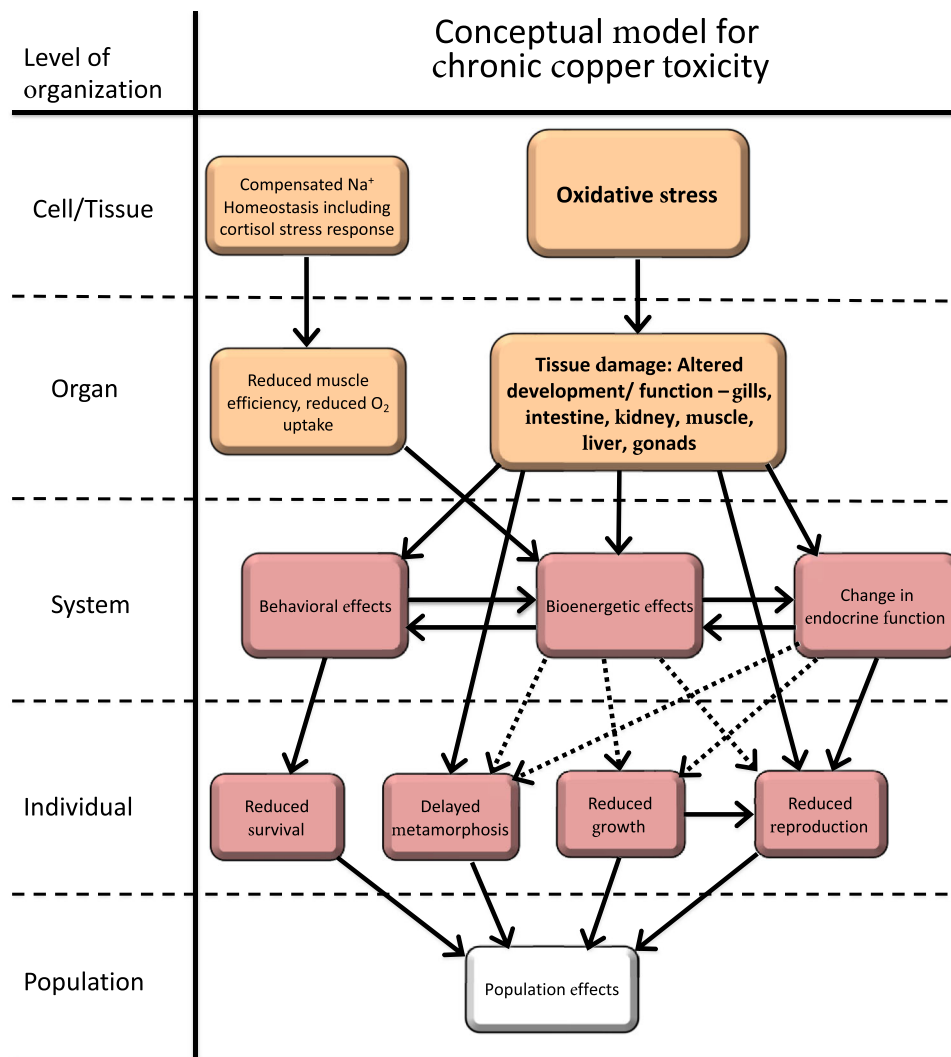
Level of organization

Conceptual model for chronic copper toxicity

Cell/Tissue

Compensated $Na^+$ Homeostasis including cortisol stress response

Oxidative stress

Organ

Reduced muscle efficiency, reduced $O_2$ uptake

Tissue damage: Altered development/ function – gills, intestine, kidney, muscle, liver, gonads

System

Behavioral effects

Bioenergetic effects

Change in endocrine function

Individual

Reduced survival

Delayed metamorphosis

Reduced growth

Reduced reproduction

Population

Population effects